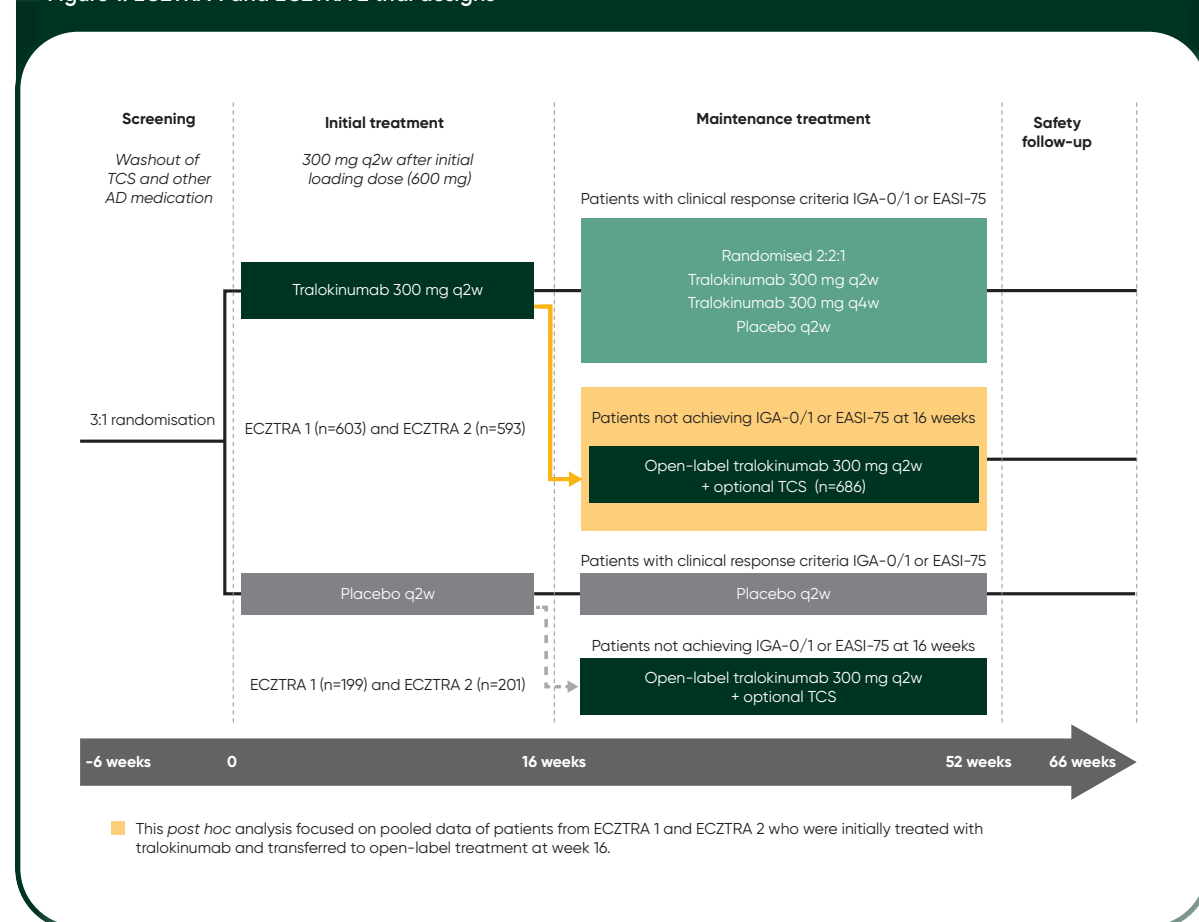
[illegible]

Screening

Washout of TCS and other AD medication

Initial treatment

300 mg q2w after initial loading dose (600 mg)

Maintenance treatment

Safety follow-up

Patients with clinical response criteria IGA-0/1 or EASI-75

Tralokinumab 300 mg q2w

Randomised 2:2:1
Tralokinumab 300 mg q2w
Tralokinumab 300 mg q4w
Placebo q2w

3:1 randomisation

ECZTRA 1 (n=603) and ECZTRA 2 (n=593)

Patients not achieving IGA-0/1 or EASI-75 at 16 weeks

Open-label tralokinumab 300 mg q2w + optional TCS (n=686)

Patients with clinical response criteria IGA-0/1 or EASI-75

Placebo q2w

Placebo q2w

Patients not achieving IGA-0/1 or EASI-75 at 16 weeks

ECZTRA 1 (n=199) and ECZTRA 2 (n=201)

Open-label tralokinumab 300 mg q2w + optional TCS

-6 weeks 0 16 weeks 52 weeks 66 weeks

This *post hoc* analysis focused on pooled data of patients from ECZTRA 1 and ECZTRA 2 who were initially treated with tralokinumab and transferred to open-label treatment at week 16.